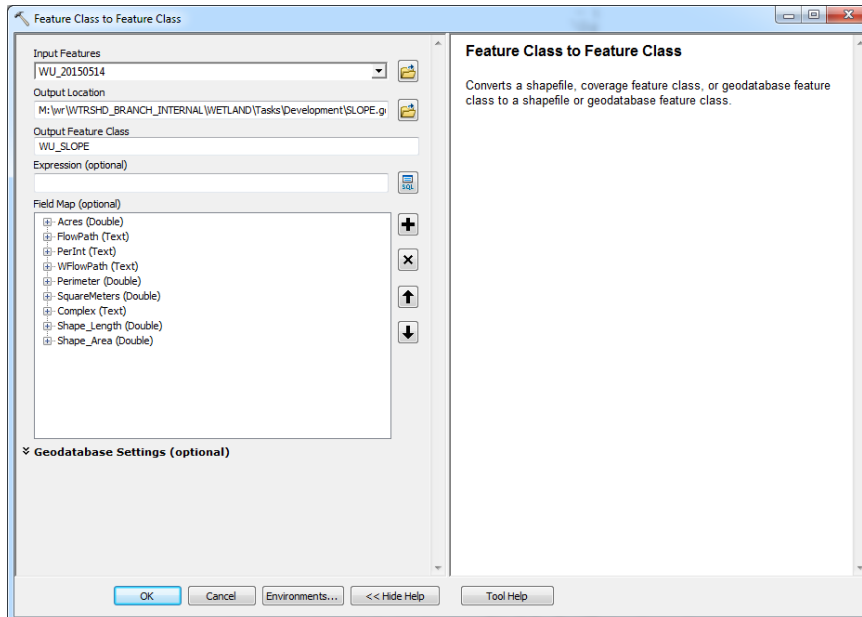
Feature Class to Feature Class

Input Features
WU_20150514
Output Location
M:\wr\WTRSHD_BRANCH_INTERNAL\WETLAND\Tasks\Development\SLOPE.g
Output Feature Class
WU_SLOPE
Expression (optional)
SQL
Field Map (optional)
Acres (Double)
FlowPath (Text)
PerInt (Text)
WFlowPath (Text)
Perimeter (Double)
SquareMeters (Double)
Complex (Text)
Shape_Length (Double)
Shape_Area (Double)

Geodatabase Settings (optional)

Feature Class to Feature Class

Converts a shapefile, coverage feature class, or geodatabase feature class to a shapefile or geodatabase feature class.

OK Cancel Environments... << Hide Help Tool Help